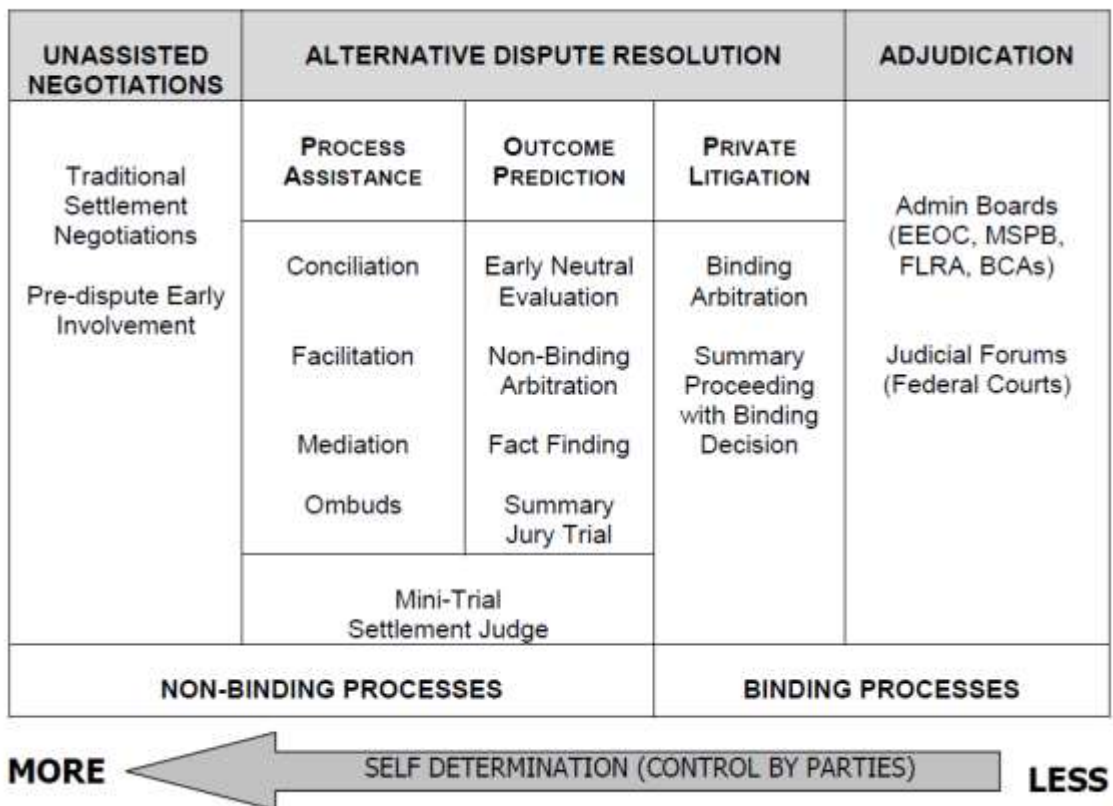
| UNASSISTED NEGOTIATIONS | ALTERNATIVE DISPUTE RESOLUTION | | | ADJUDICATION |
|---|---|---|---|---|
| Traditional Settlement Negotiations<br><br>Pre-dispute Early Involvement | PROCESS ASSISTANCE | OUTCOME PREDICTION | PRIVATE LITIGATION | Admin Boards (EEOC, MSPB, FLRA, BCAs)<br><br>Judicial Forums (Federal Courts) |
| | Conciliation<br><br>Facilitation<br><br>Mediation<br><br>Ombuds | Early Neutral Evaluation<br><br>Non-Binding Arbitration<br><br>Fact Finding<br><br>Summary Jury Trial | Binding Arbitration<br><br>Summary Proceeding with Binding Decision | |
| | Mini-Trial Settlement Judge | | | |
| NON-BINDING PROCESSES | | | BINDING PROCESSES | |

MORE SELF DETERMINATION (CONTROL BY PARTIES) LESS